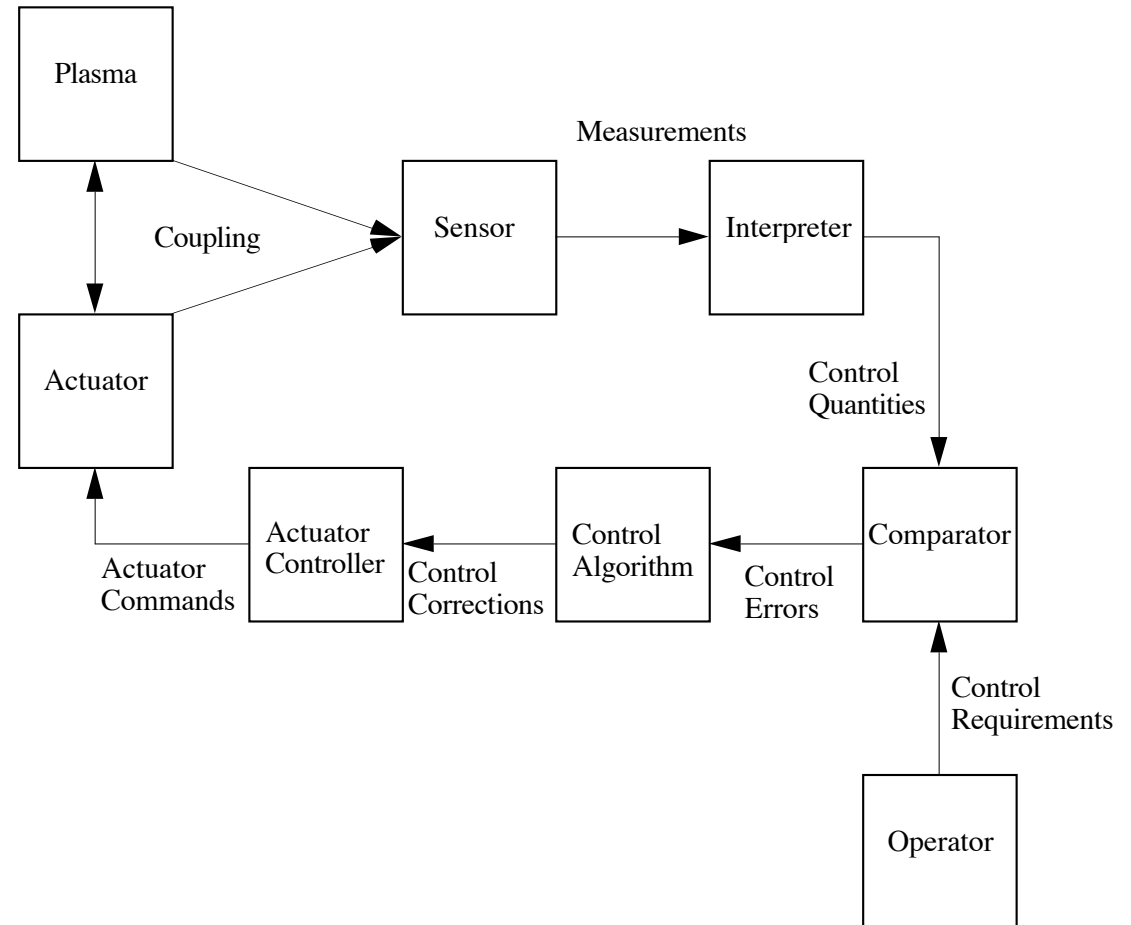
Plasma

Measurements

Coupling

Sensor

Interpreter

Actuator

Control Quantities

Actuator Controller

Control Algorithm

Comparator

Actuator Commands

Control Corrections

Control Errors

Control Requirements

Operator